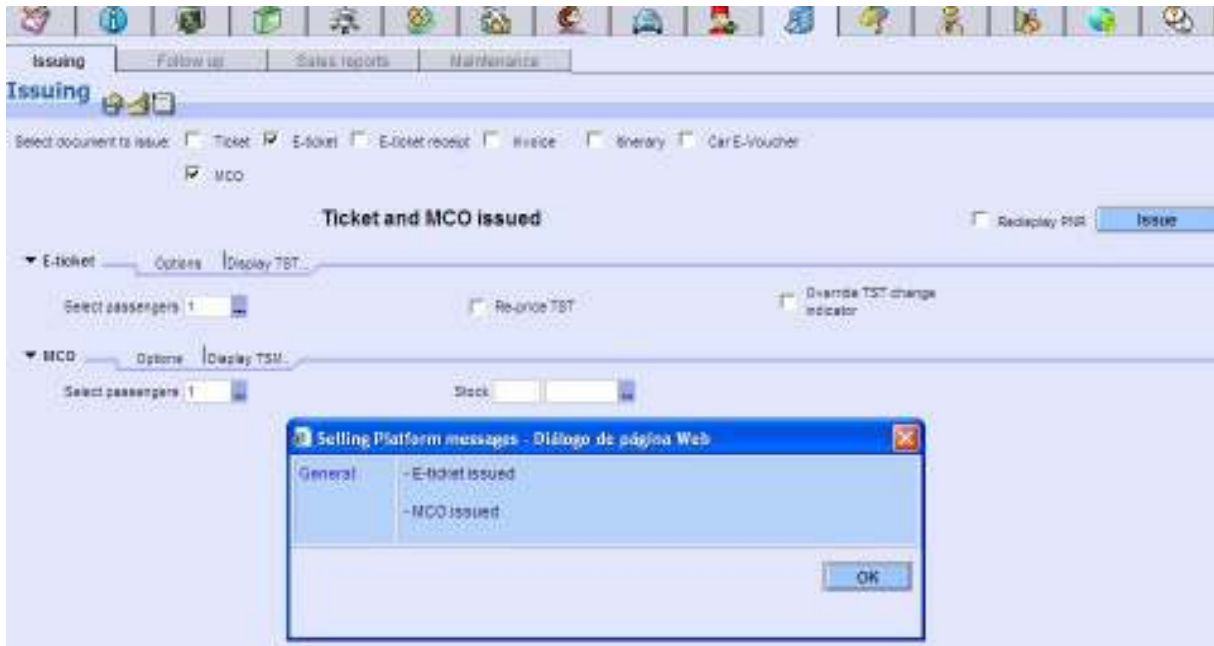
Issuing | Follow up | Sales reports | Maintenance

Issuing

Select document to issue: Ticket E-ticket E-ticket receipt Invoice Itinerary Car E-Voucher

MCO

Ticket and MCO issued

Redisplay PNR Issue

▼ E-ticket Options Display TST...

Select passengers 1 ...

Re-price TST

Override TST change indicator

▼ MCO Options Display TSM...

Select passengers 1 ...

Stock ...

Selling Platform messages - Diálogo de página Web

General - E-ticket issued

- MCO issued

OK